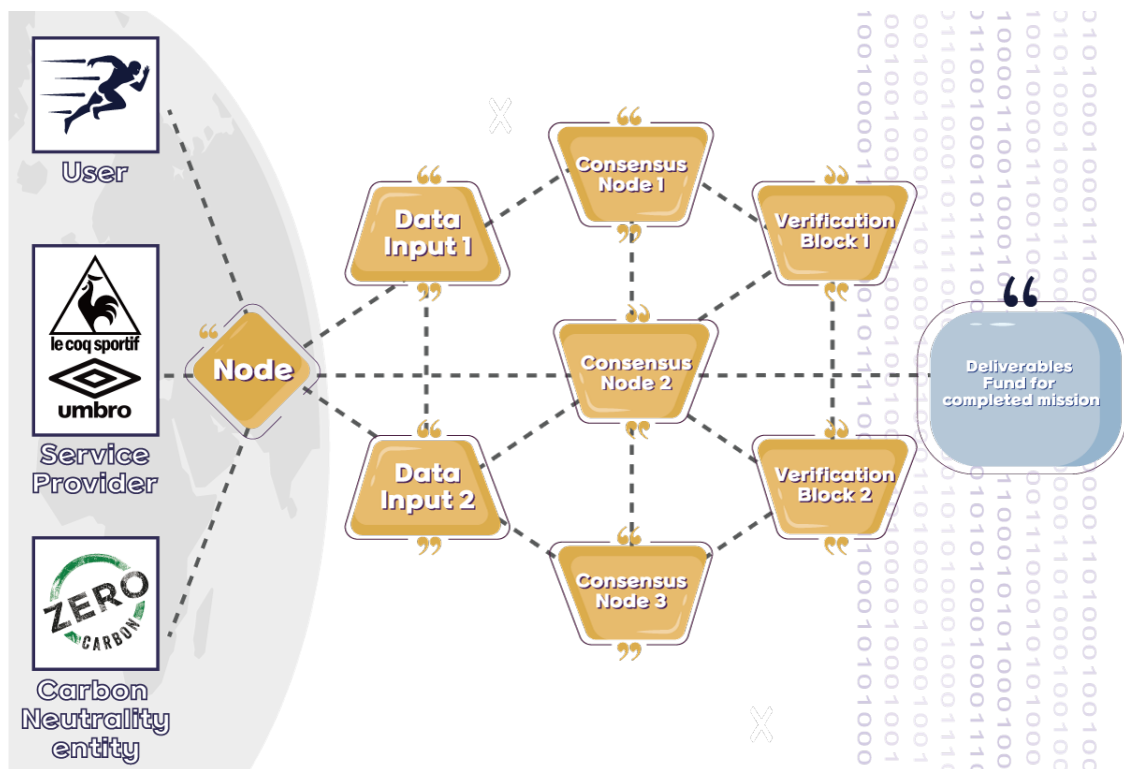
User

le coq sportif
umbro

Service Provider

ZERO CARBON

Carbon Neutrality entity

Node

Data Input 1

Data Input 2

Consensus Node 1

Consensus Node 2

Consensus Node 3

Verification Block 1

Verification Block 2

Deliverables Fund for completed mission